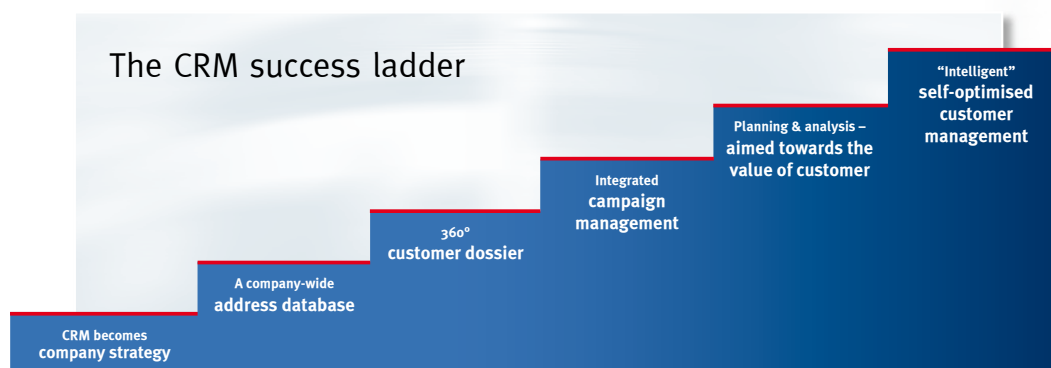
The CRM success ladder

CRM becomes
company strategy

A company-wide
address database

360°
customer dossier

Integrated
campaign
management

Planning & analysis –
aimed towards the
value of customer

"Intelligent"
self-optimised
customer
management